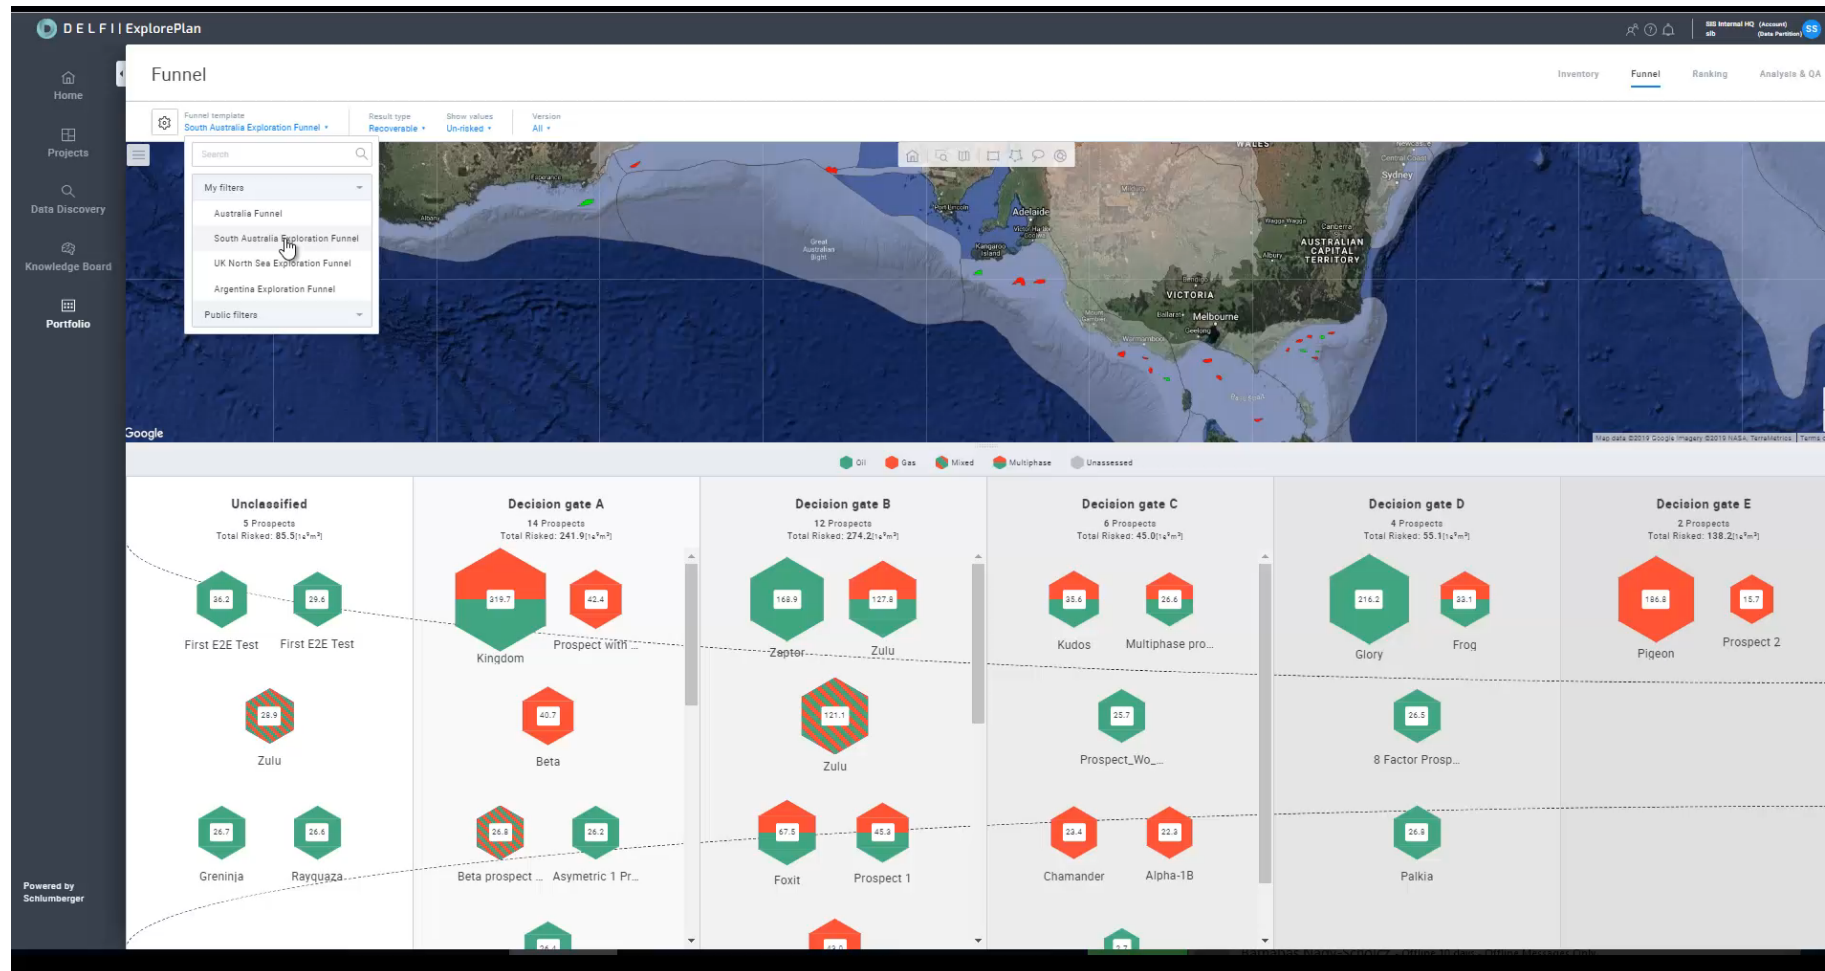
DELFI | ExplorePlan

Home
Projects
Data Discovery
Knowledge Board
Portfolio

Powered by Schlumberger

Funnel

Inventory
Funnel
Ranking
Analysis & QA

Funnel template
South Australia Exploration Funnel

Result type
Recoverable

Show values
Un-risked

Version
All

Search

My filters
Australia Funnel
South Australia Exploration Funnel
UK North Sea Exploration Funnel
Argentina Exploration Funnel
Public filters

Adelaide
VICTORIA
Melbourne
AUSTRALIAN CAPITAL TERRITORY
Sydney
Canberra
Kangaroo Island
Great Australian Bight
WALES
Google

Oil
Gas
Mixed
Multiphase
Unassessed

Unclassified
5 Prospects
Total Risked: 85.5
36.2
First E2E Test
29.6
First E2E Test
28.9
Zulu
26.7
Greninja
26.6
Rayquaza

Decision gate A
14 Prospects
Total Risked: 241.9
319.7
Kingdom
42.4
Prospect with ...
40.7
Beta
26.8
Beta prospect ...
26.2
Asymetric 1 Pr...

Decision gate B
12 Prospects
Total Risked: 274.2
168.9
Zeptor
127.8
Zulu
121.1
Zulu
67.5
Foxit
45.3
Prospect 1

Decision gate C
6 Prospects
Total Risked: 45.0
35.6
Kudos
26.6
Multiphase pro...
25.7
Prospect_Wo_...
23.4
Chamander
22.3
Alpha-1B

Decision gate D
4 Prospects
Total Risked: 55.1
216.2
Glory
33.1
Frog
26.5
8 Factor Prosp...
26.9
Palkia

Decision gate E
2 Prospects
Total Risked: 138.2
186.8
Pigeon
15.7
Prospect 2